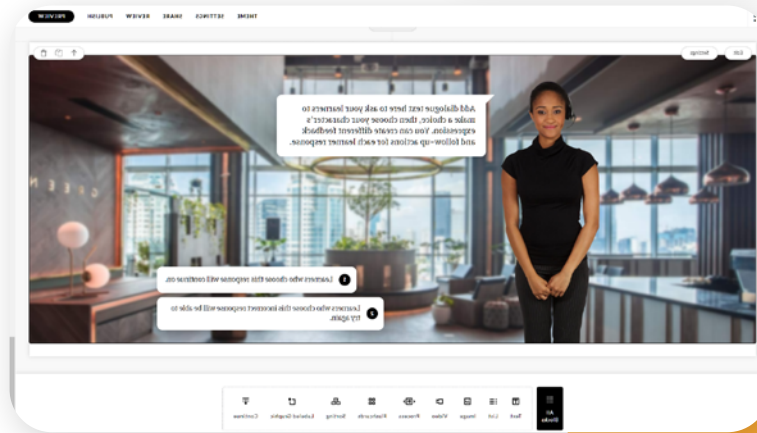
PREVIEW PUBLISH REVIEW SHARE SETTINGS THEME

Edit Settings

Add dialogue text here to ask your learners to make a choice, then choose your character's expression. You can create different feedback and follow-up actions for each learner response.

1 Learners who choose this response will continue on.

2 Learners who choose this incorrect response will be able to try again.

All Blocks Text List Image Video Process Flashcards Sorting Labeled Graphic Continue